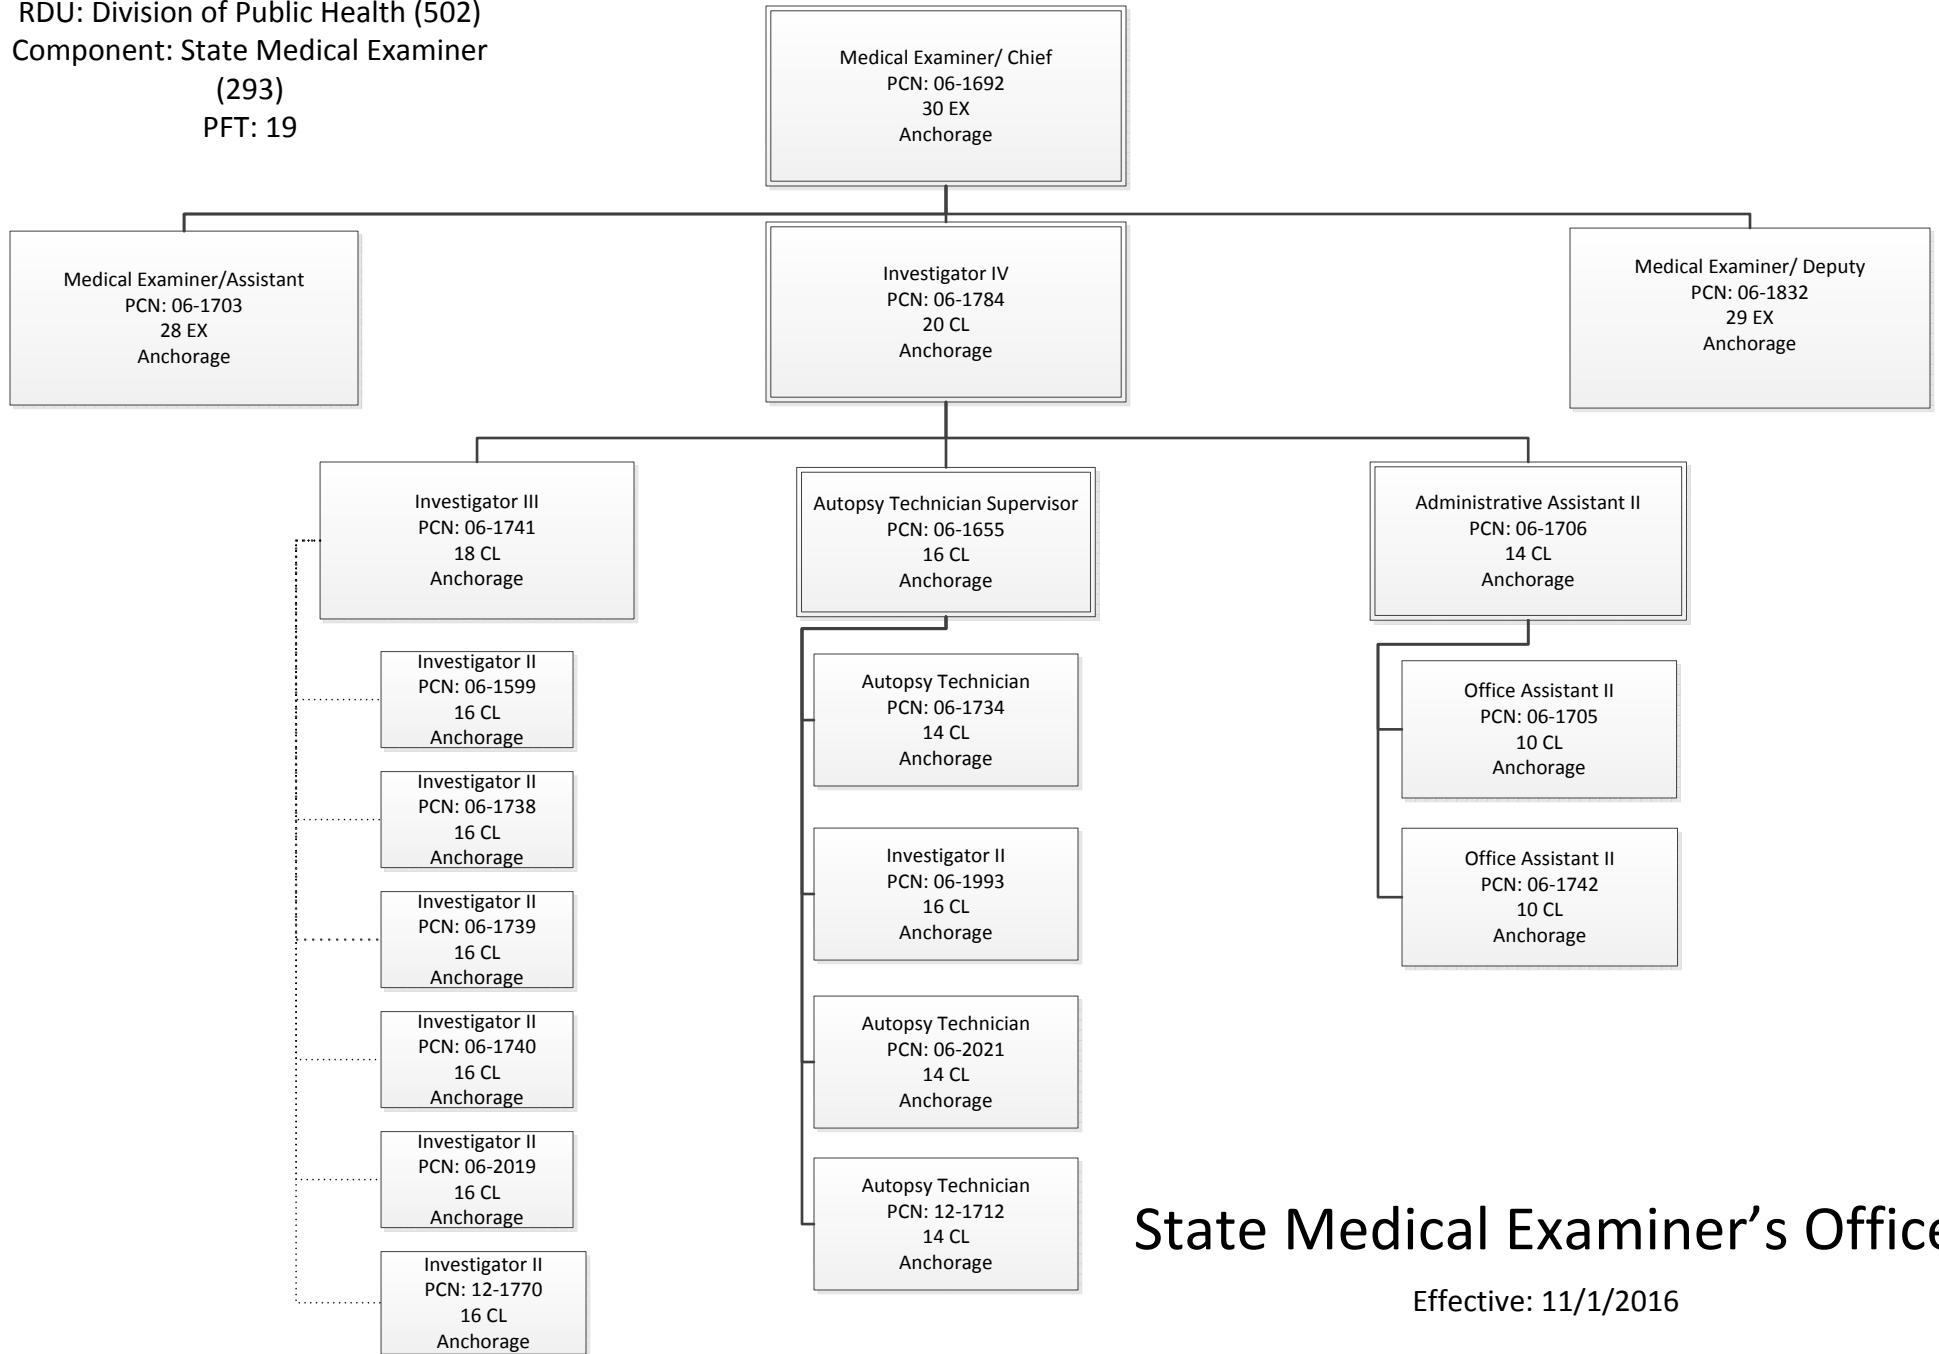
RDU: Division of Public Health (502)
Component: State Medical Examiner (293)
PFT: 19

Medical Examiner/ Chief
PCN: 06-1692
30 EX
Anchorage

Medical Examiner/Assistant
PCN: 06-1703
28 EX
Anchorage

Investigator IV
PCN: 06-1784
20 CL
Anchorage

Medical Examiner/ Deputy
PCN: 06-1832
29 EX
Anchorage

Investigator III
PCN: 06-1741
18 CL
Anchorage

Investigator II
PCN: 06-1599
16 CL
Anchorage

Investigator II
PCN: 06-1738
16 CL
Anchorage

Investigator II
PCN: 06-1739
16 CL
Anchorage

Investigator II
PCN: 06-1740
16 CL
Anchorage

Investigator II
PCN: 06-2019
16 CL
Anchorage

Investigator II
PCN: 12-1770
16 CL
Anchorage

Autopsy Technician Supervisor
PCN: 06-1655
16 CL
Anchorage

Autopsy Technician
PCN: 06-1734
14 CL
Anchorage

Investigator II
PCN: 06-1993
16 CL
Anchorage

Autopsy Technician
PCN: 06-2021
14 CL
Anchorage

Autopsy Technician
PCN: 12-1712
14 CL
Anchorage

Administrative Assistant II
PCN: 06-1706
14 CL
Anchorage

Office Assistant II
PCN: 06-1705
10 CL
Anchorage

Office Assistant II
PCN: 06-1742
10 CL
Anchorage

State Medical Examiner's Offic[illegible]

Effective: 11/1/2016